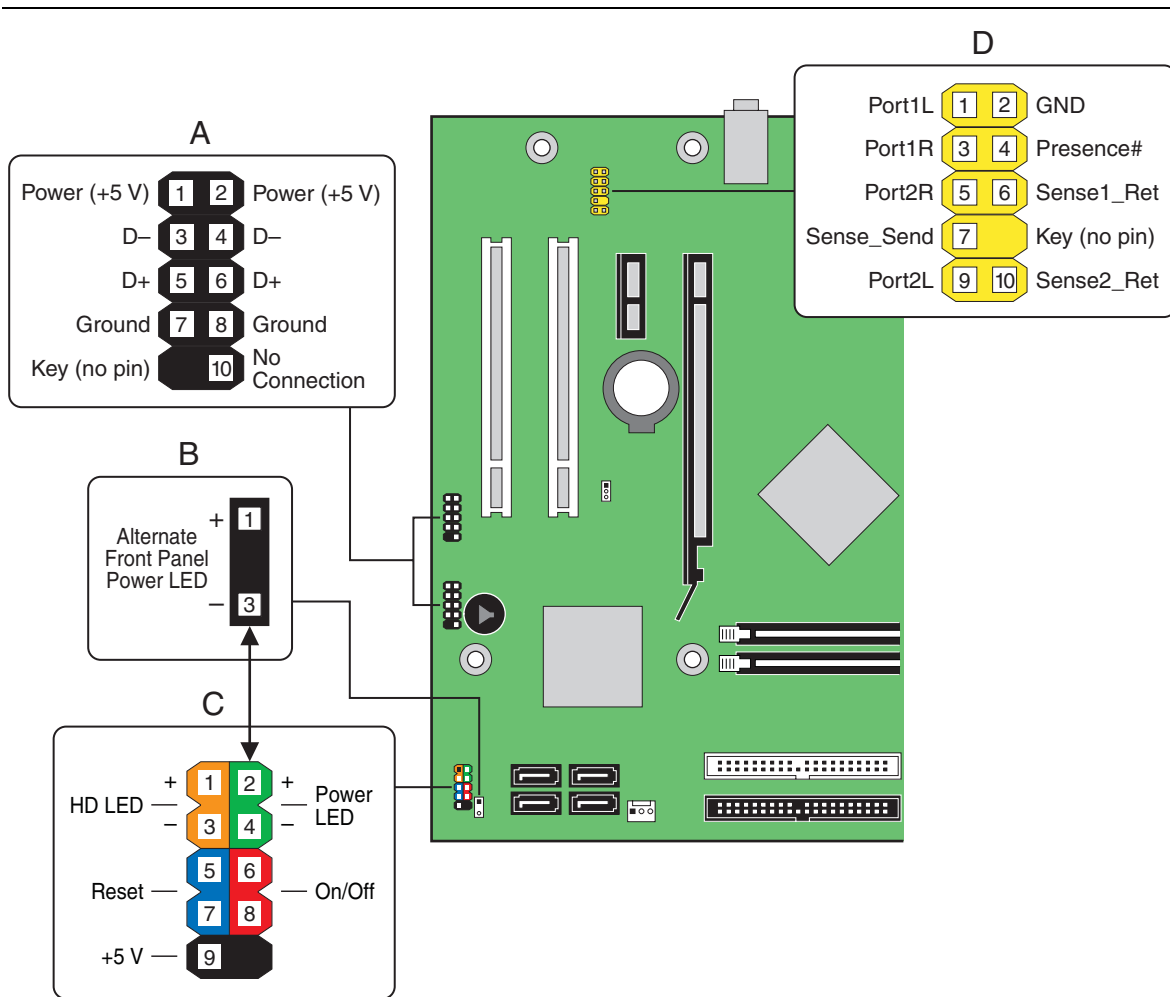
D

Port1L 1 2 GND
Port1R 3 4 Presence#
Port2R 5 6 Sense1_Ret
Sense_Send 7 Key (no pin)
Port2L 9 10 Sense2_Ret

A

Power (+5 V) 1 2 Power (+5 V)
D– 3 4 D–
D+ 5 6 D+
Ground 7 8 Ground
Key (no pin) 10 No Connection

B

Alternate Front Panel Power LED
+ 1
– 3

C

HD LED + 1 – 3
2 + 4 – Power LED
Reset 5 7
6 8 On/Off
+5 V 9